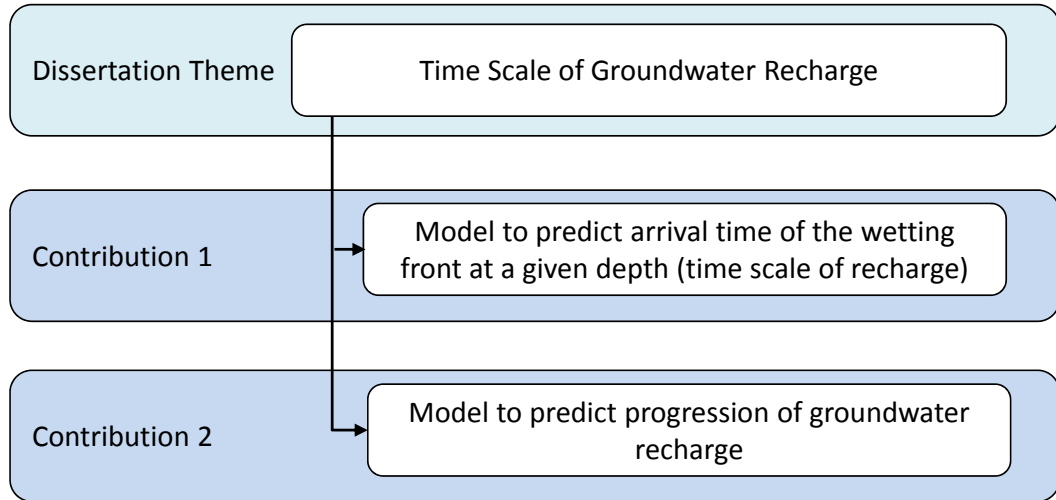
Dissertation Theme

Time Scale of Groundwater Recharge

Contribution 1

Model to predict arrival time of the wetting front at a given depth (time scale of recharge)

Contribution 2

Model to predict progression of groundwater recharge